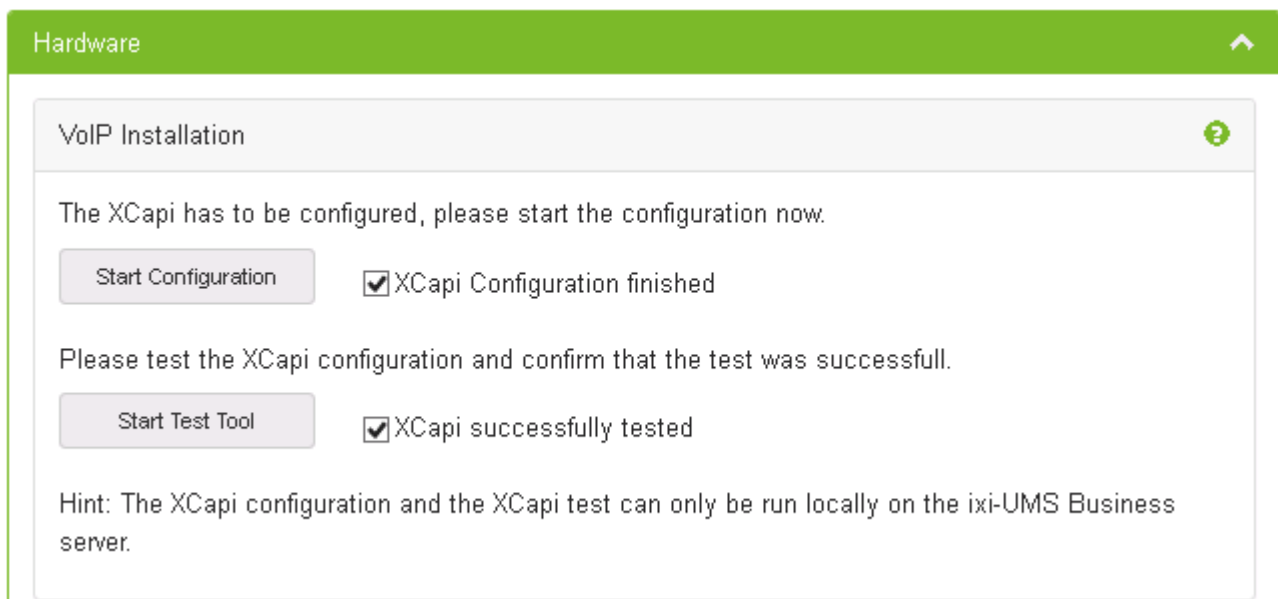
Hardware

VoIP Installation

The XCapi has to be configured, please start the configuration now.

Start Configuration

XCapi Configuration finished

Please test the XCapi configuration and confirm that the test was successfull.

Start Test Tool

XCapi successfully tested

Hint: The XCapi configuration and the XCapi test can only be run locally on the ixi-UMS Business server.